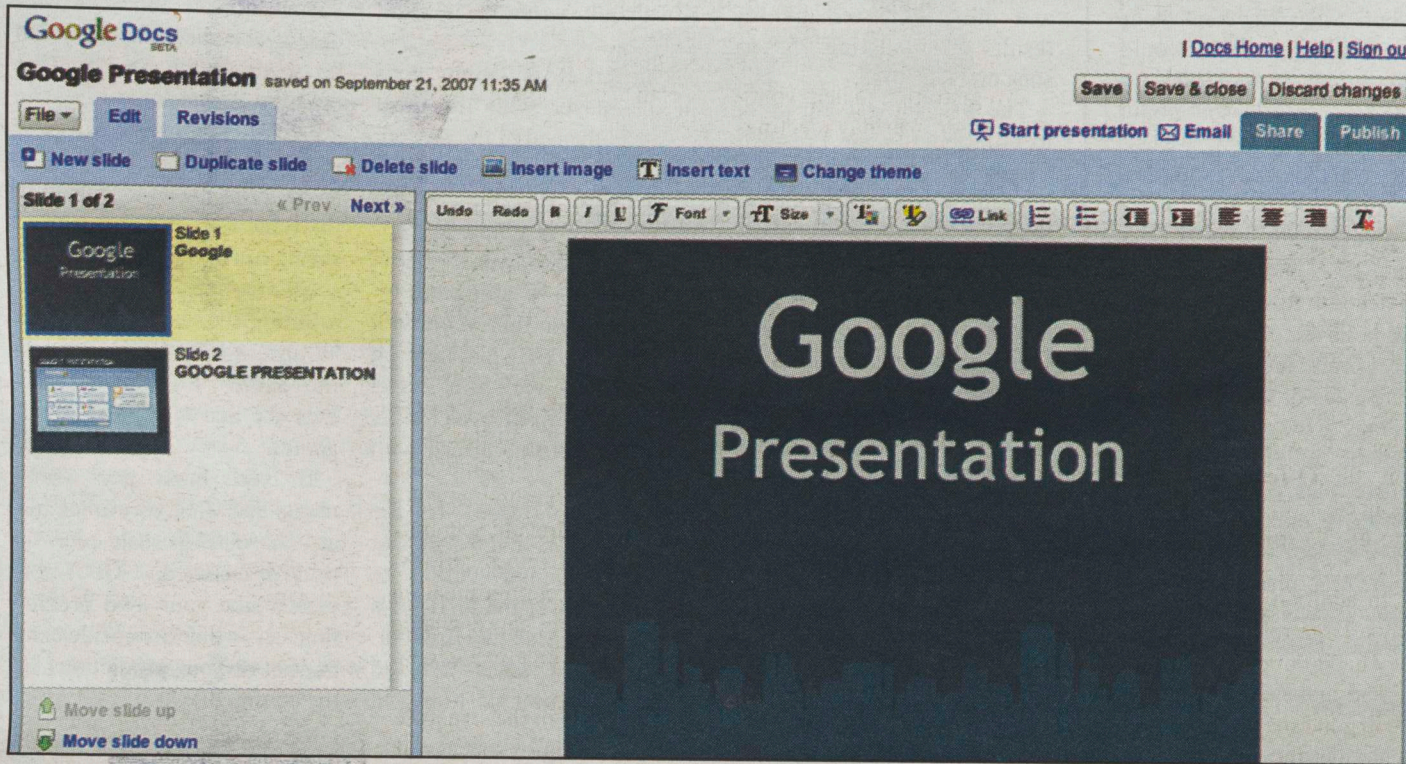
Google Docs BETA

| Docs Home | Help | Sign ou

Google Presentation saved on September 21, 2007 11:35 AM

Save | Save & close | Discard changes

File | Edit | Revisions

Start presentation | Email | Share | Publish

New slide | Duplicate slide | Delete slide | Insert image | Insert text | Change theme

Slide 1 of 2 « Prev Next »

Undo Redo B I U Font Size Link

Google Presentation

Slide 1
Google

Slide 2
GOOGLE PRESENTATION

Google
Presentation

Move slide up
Move slide down